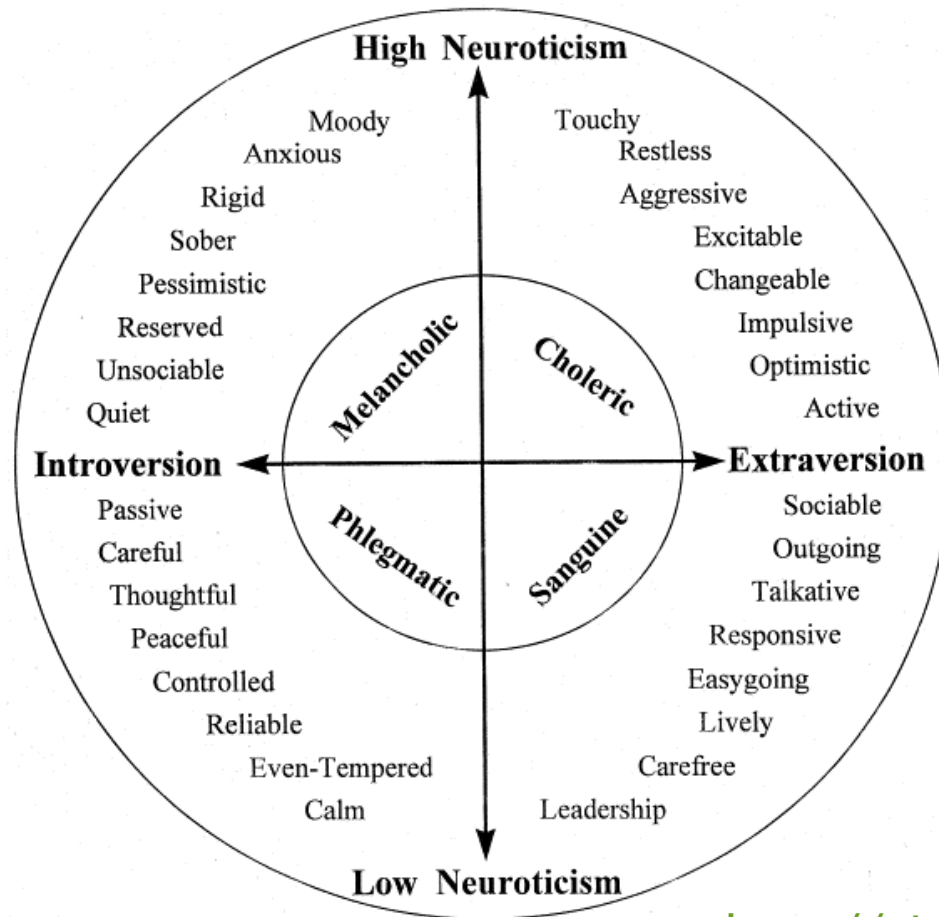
High Neuroticism

Moody
Anxious
Rigid
Sober
Pessimistic
Reserved
Unsociable
Quiet

Touchy
Restless
Aggressive
Excitable
Changeable
Impulsive
Optimistic
Active

Melancholic
Choleric
Phlegmatic
Sanguine

Introversion
Extraversion

Passive
Careful
Thoughtful
Peaceful
Controlled
Reliable
Even-Tempered
Calm

Sociable
Outgoing
Talkative
Responsive
Easygoing
Lively
Carefree
Leadership

Low Neuroticism

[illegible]